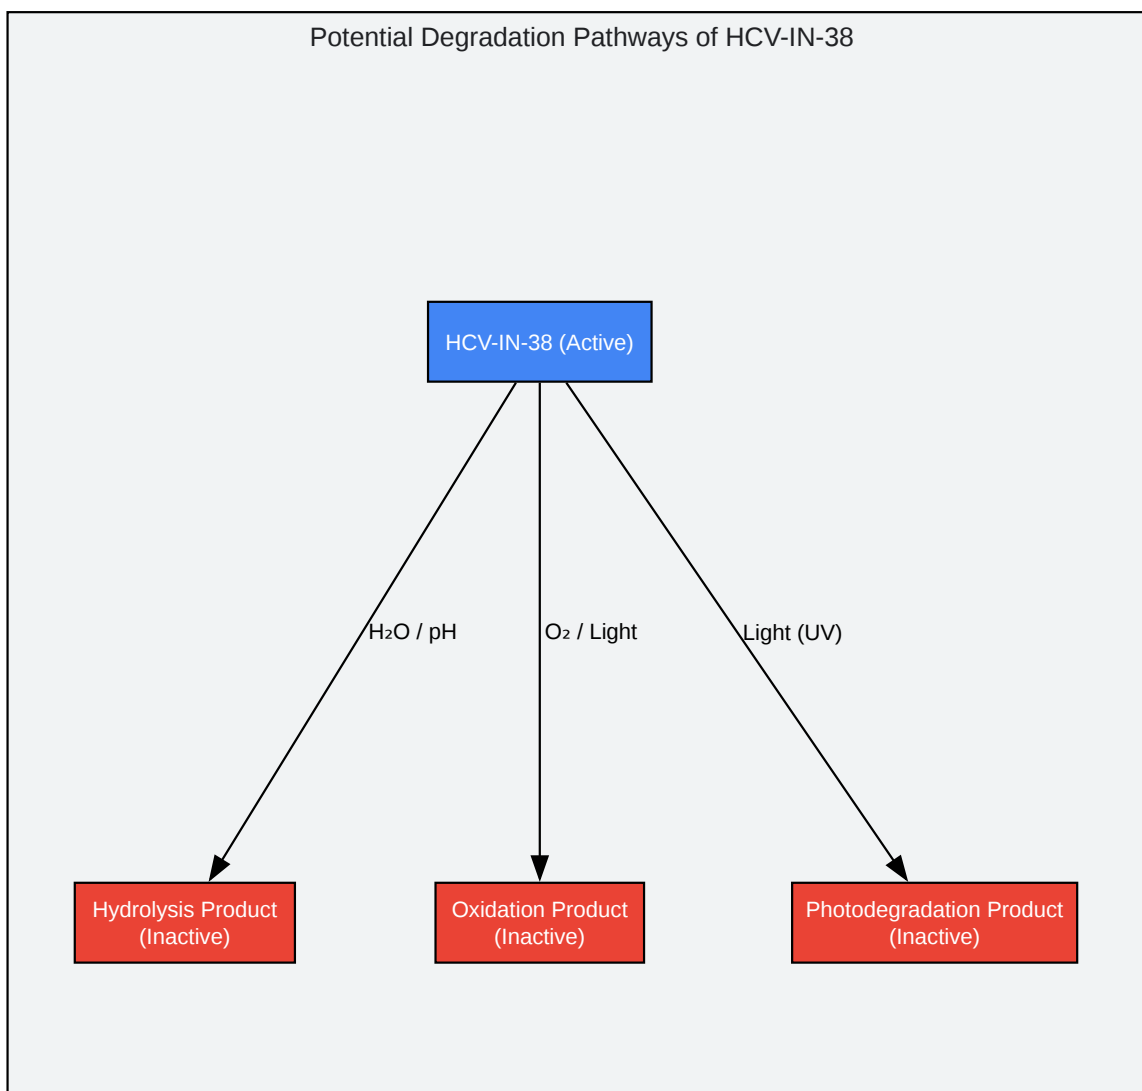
Potential Degradation Pathways of HCV-IN-38

HCV-IN-38 (Active)

$H_2O$ / pH

$O_2$ / Light

Light (UV)

Hydrolysis Product (Inactive)

Oxidation Product (Inactive)

Photodegradation Product (Inactive)